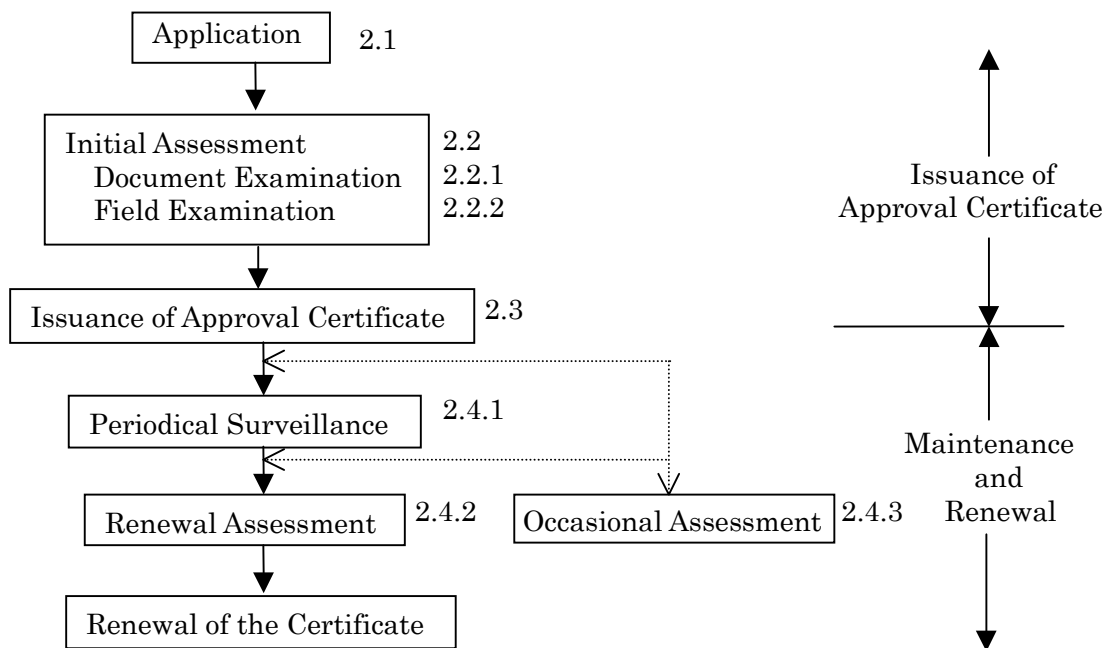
Application 2.1

Initial Assessment 2.2
Document Examination 2.2.1
Field Examination 2.2.2

Issuance of Approval Certificate 2.3

Periodical Surveillance 2.4.1

Renewal Assessment 2.4.2

Occasional Assessment 2.4.3

Renewal of the Certificate

Issuance of Approval Certificate

Maintenance and Renewal